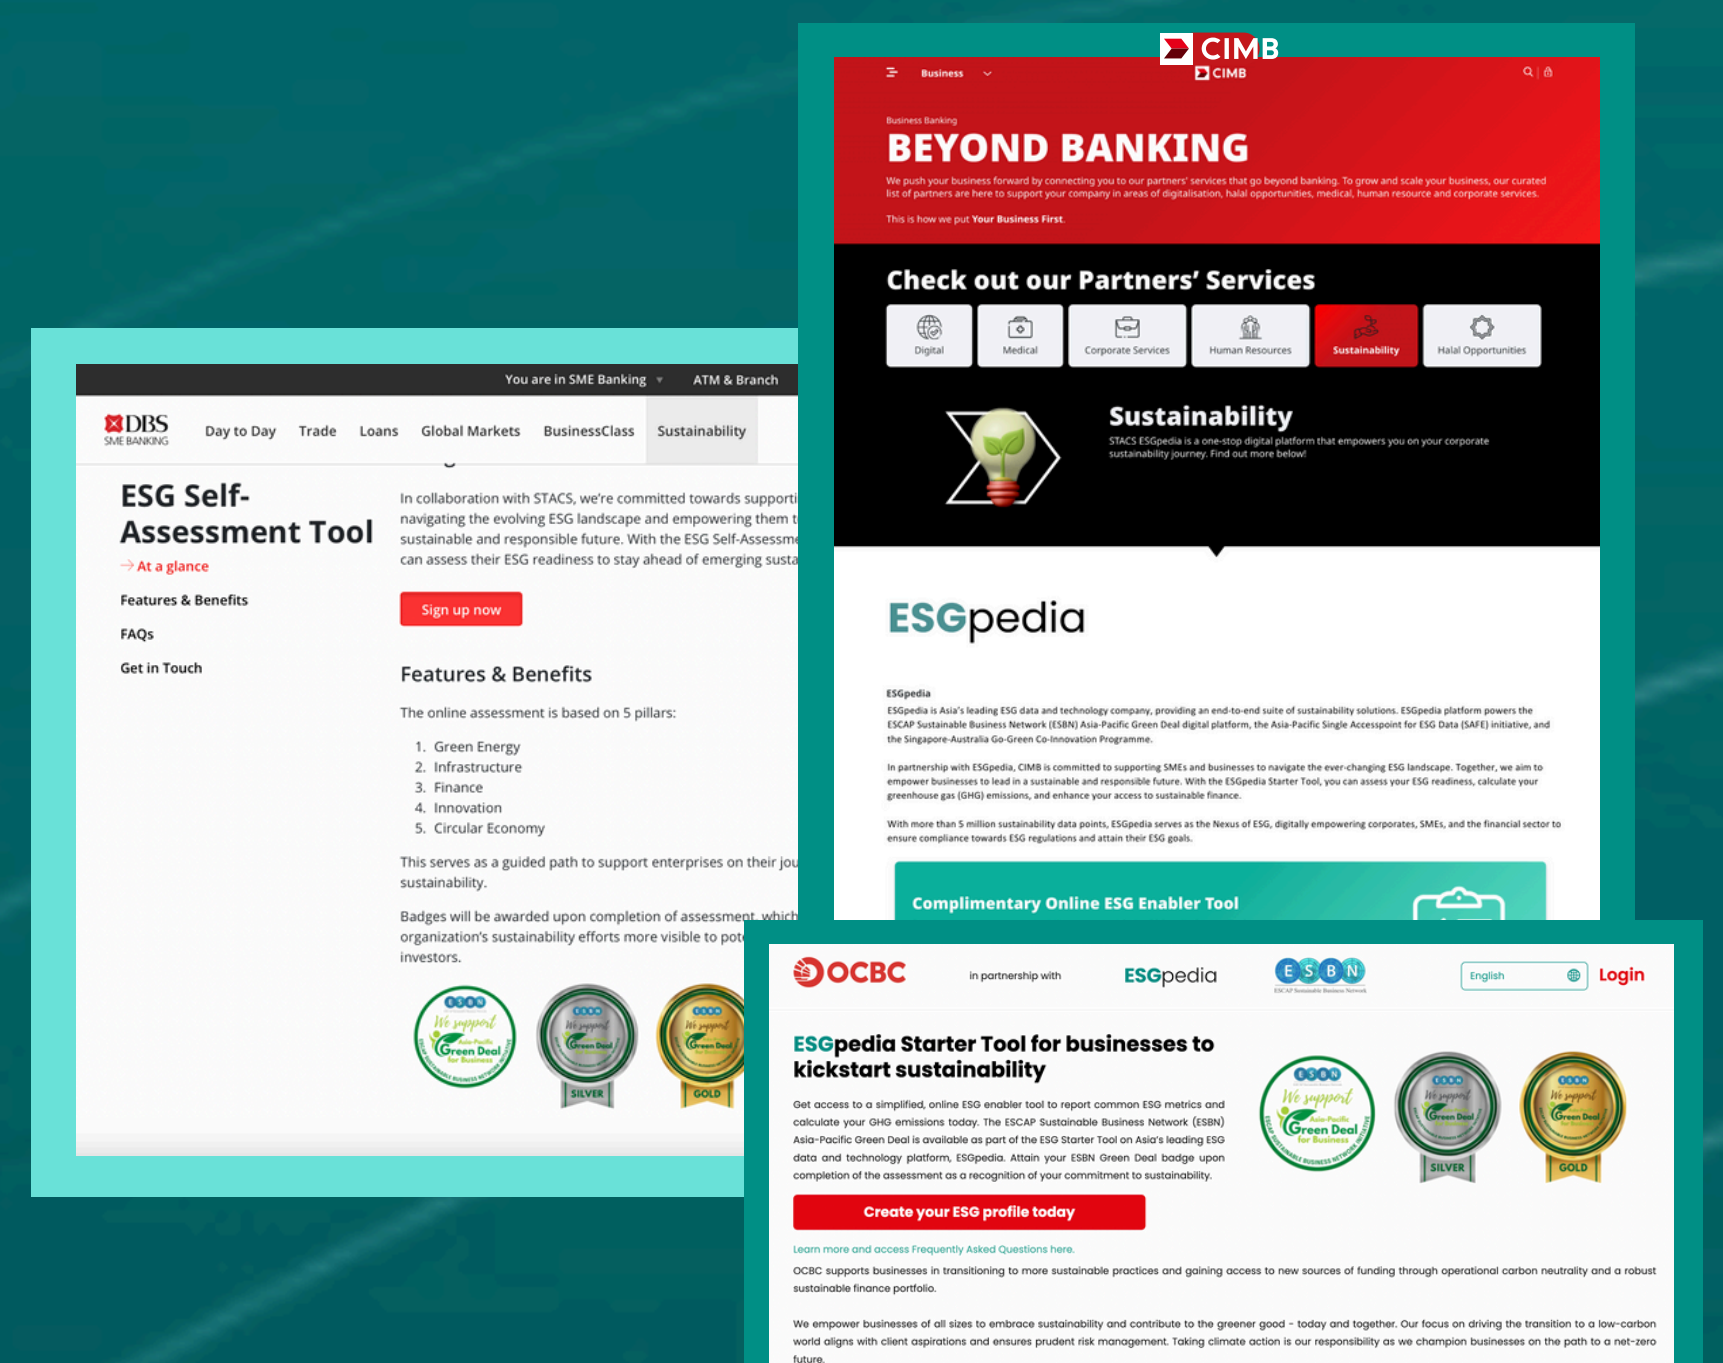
CIMB

Business

CIMB

Business Banking

BEYOND BANKING

We push your business forward by connecting you to our partners' services that go beyond banking. To grow and scale your business, our curated list of partners are here to support your company in areas of digitalisation, halal opportunities, medical, human resource and corporate services.

This is how we put Your Business First.

Check out our Partners' Services

Digital | Medical | Corporate Services | Human Resources | Sustainability | Halal Opportunities

Sustainability

STACS ESGpedia is a one-stop digital platform that empowers you on your corporate sustainability journey. Find out more below!

ESGpedia

ESGpedia

ESGpedia is Asia's leading ESG data and technology company, providing an end-to-end suite of sustainability solutions. ESGpedia platform powers the ESCAP Sustainable Business Network (ESBN) Asia-Pacific Green Deal digital platform, the Asia-Pacific Single Accesspoint for ESG Data (SAFE) initiative, and the Singapore-Australia Go-Green Co-Innovation Programme.

In partnership with ESGpedia, CIMB is committed to supporting SMEs and businesses to navigate the ever-changing ESG landscape. Together, we aim to empower businesses to lead in a sustainable and responsible future. With the ESGpedia Starter Tool, you can assess your ESG readiness, calculate your greenhouse gas (GHG) emissions, and enhance your access to sustainable finance.

With more than 5 million sustainability data points, ESGpedia serves as the Nexus of ESG, digitally empowering corporates, SMEs, and the financial sector to ensure compliance towards ESG regulations and attain their ESG goals.

Complimentary Online ESG Enabler Tool

You are in SME Banking ATM & Branch

DBS SME BANKING

Day to Day Trade Loans Global Markets BusinessClass Sustainability

ESG Self-Assessment Tool

At a glance

Features & Benefits

FAQs

Get in Touch

In collaboration with STACS, we're committed towards supporti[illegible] navigating the evolving ESG landscape and empowering them t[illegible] sustainable and responsible future. With the ESG Self-Assessm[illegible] can assess their ESG readiness to stay ahead of emerging susta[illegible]

Sign up now

Features & Benefits

The online assessment is based on 5 pillars:

1. Green Energy
2. Infrastructure
3. Finance
4. Innovation
5. Circular Economy

This serves as a guided path to support enterprises on their jou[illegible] sustainability.

Badges will be awarded upon completion of assessment, which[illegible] organization's sustainability efforts more visible to pot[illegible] investors.

ESBN We support Asia-Pacific Green Deal for Business ESCAP SUSTAINABLE BUSINESS NETWORK

SILVER

GOLD

OCBC in partnership with ESGpedia ESBN ESCAP Sustainable Business Network

English Login

ESGpedia Starter Tool for businesses to kickstart sustainability

Get access to a simplified, online ESG enabler tool to report common ESG metrics and calculate your GHG emissions today. The ESCAP Sustainable Business Network (ESBN) Asia-Pacific Green Deal is available as part of the ESG Starter Tool on Asia's leading ESG data and technology platform, ESGpedia. Attain your ESBN Green Deal badge upon completion of the assessment as a recognition of your commitment to sustainability.

We support Green Deal for Business

SILVER

GOLD

Create your ESG profile today

Learn more and access Frequently Asked Questions here.

OCBC supports businesses in transitioning to more sustainable practices and gaining access to new sources of funding through operational carbon neutrality and a robust sustainable finance portfolio.

We empower businesses of all sizes to embrace sustainability and contribute to the greener good - today and together. Our focus on driving the transition to a low-carbon world aligns with client aspirations and ensures prudent risk management. Taking climate action is our responsibility as we champion businesses on the path to a net-zero future.